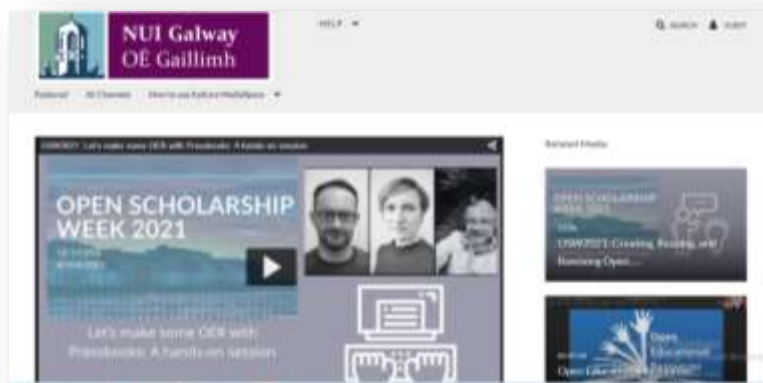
NUI Galway
OÉ Gaillimh

HELP

SEARCH

GUEST

Featured

All Channels

How to use Kaltura MediaSpace

OSW2021: Let's make some OER with Pressbooks: A hands-on session

OPEN SCHOLARSHIP WEEK 2021

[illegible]

Let's make some OER with Pressbooks: A hands-on session

Related Media

OPEN SCHOLARSHIP WEEK 2021

OSW2021: Creating, Reusing and Remixing Open...

Open Educational

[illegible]